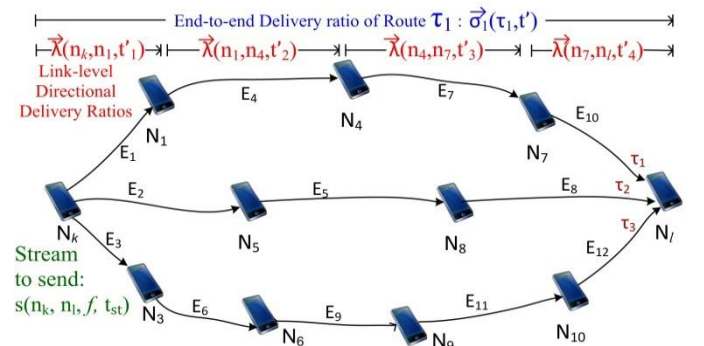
End-to-end Delivery ratio of Route $\tau_1$ : $\vec{\sigma_l}(\tau_1, t')$

$\vec{\lambda}(n_k, n_1, t'_1)$ $\vec{\lambda}(n_1, n_4, t'_2)$ $\vec{\lambda}(n_4, n_7, t'_3)$ $\vec{\lambda}(n_7, n_l, t'_4)$

Link-level Directional Delivery Ratios

$N_1$ $E_4$ $N_4$ $E_7$ $E_{10}$ $N_7$ $E_1$ $\tau_1$ $\tau_2$ $E_2$ $E_5$ $E_8$ $N_k$ $N_5$ $N_8$ $N_l$ $E_3$ $\tau_3$ $E_{12}$

Stream to send: $s(n_k, n_l, f, t_{st})$

$N_3$ $E_6$ $E_9$ $E_{11}$ $N_6$ $N_9$ $N_{10}$